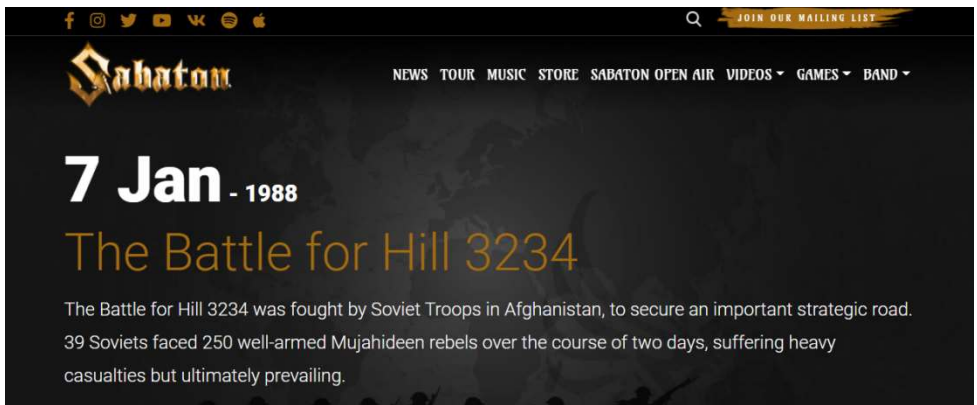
JOIN OUR MAILING LIST

Sabaton

NEWS TOUR MUSIC STORE SABATON OPEN AIR VIDEOS GAMES BAND

7 Jan - 1988

The Battle for Hill 3234

The Battle for Hill 3234 was fought by Soviet Troops in Afghanistan, to secure an important strategic road. 39 Soviets faced 250 well-armed Mujahideen rebels over the course of two days, suffering heavy casualties but ultimately prevailing.